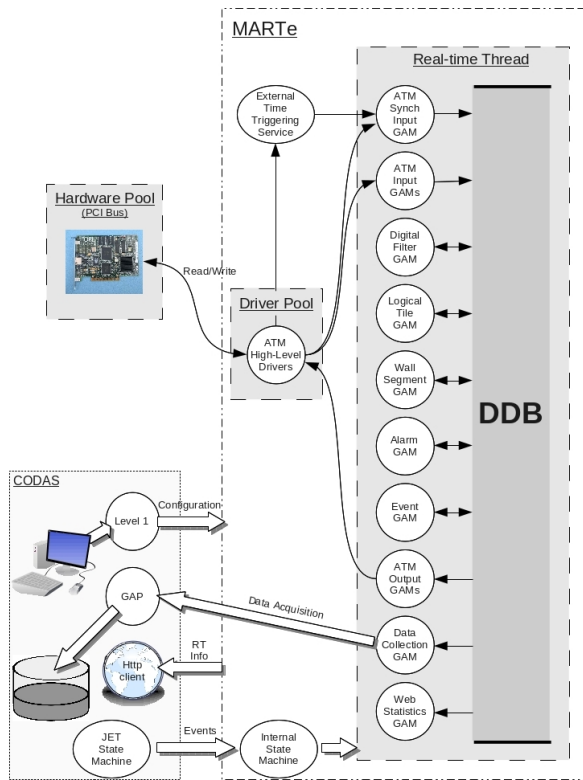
MARTe

Real-time Thread

External Time Triggering Service

ATM Synch Input GAM

ATM Input GAMs

Hardware Pool
(PCI Bus)

Digital Filter GAM

Read/Write

Logical Tile GAM

Driver Pool

ATM High-Level Drivers

Wall Segment GAM

DDB

Alarm GAM

CODAS

Event GAM

Level 1

Configuration

ATM Output GAMs

GAP

Data Acquisition

Data Collection GAM

RT Info

Http client

Web Statistics GAM

JET State Machine

Events

Internal State Machine